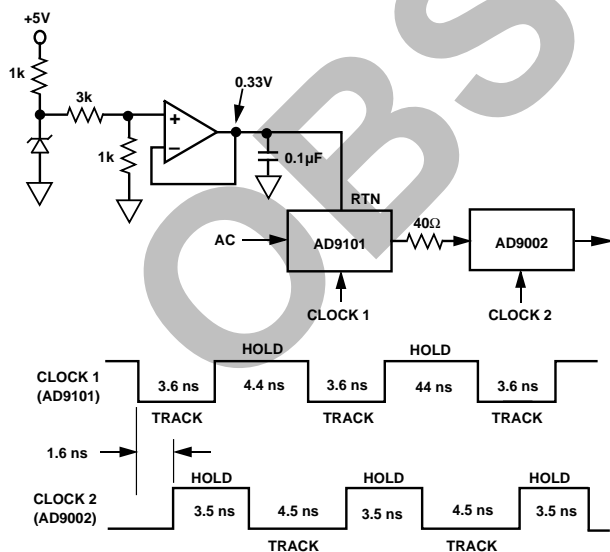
+5V
1k
3k
+
–
0.33V
1k
0.1µF
RTN
AC
AD9101
40Ω
AD9002
CLOCK 1
CLOCK 2

CLOCK 1 (AD9101)
HOLD
HOLD
3.6 ns
4.4 ns
3.6 ns
44 ns
3.6 ns
TRACK
TRACK
TRACK
1.6 ns
CLOCK 2 (AD9002)
HOLD
HOLD
HOLD
3.5 ns
4.5 ns
3.5 ns
4.5 ns
3.5 ns
TRACK
TRACK

OBS